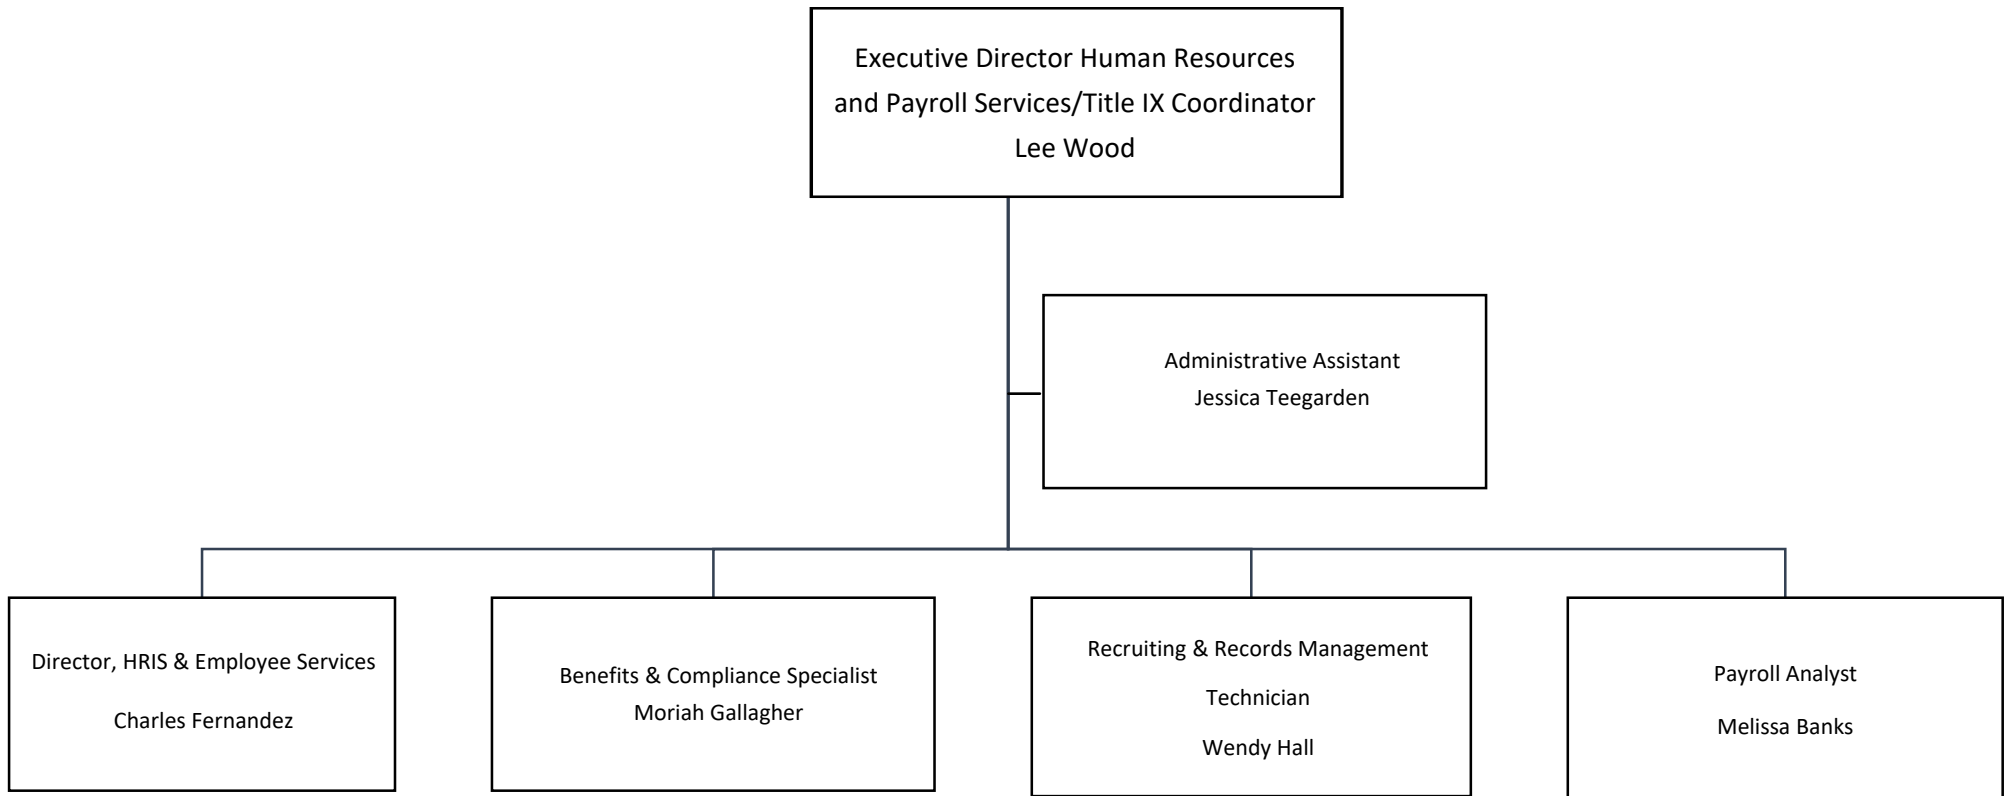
Executive Director Human Resources and Payroll Services/Title IX Coordinator
Lee Wood

Administrative Assistant
Jessica Teegarden

Director, HRIS & Employee Services
Charles Fernandez

Benefits & Compliance Specialist
Moriah Gallagher

Recruiting & Records Management Technician
Wendy Hall

Payroll Analyst
Melissa Banks